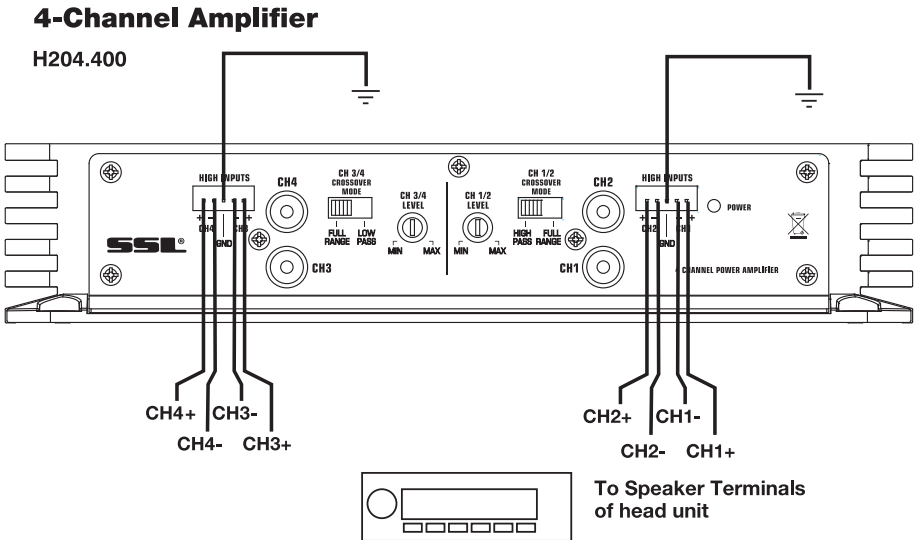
4-Channel Amplifier

H204.400

HIGH INPUTS
+ - - +
CH4 GND CH3

CH4

CH3

CH 3/4
CROSSOVER
MODE

FULL RANGE
LOW PASS

CH 3/4
LEVEL

MIN MAX

CH 1/2
LEVEL

MIN MAX

CH 1/2
CROSSOVER
MODE

HIGH PASS
FULL RANGE

CH2

CH1

HIGH INPUTS
+ - - +
CH2 GND CH1

POWER

SSL®

CHANNEL POWER AMPLIFIER

CH4+
CH4-
CH3-
CH3+

CH2+
CH2-
CH1-
CH1+

To Speaker Terminals of head unit